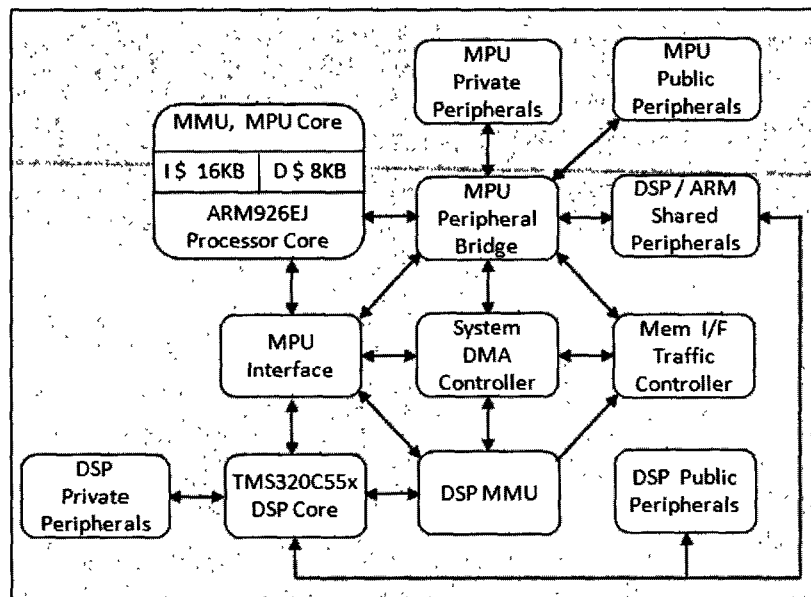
MPU Private Peripherals

MPU Public Peripherals

MMU, MPU Core

I $ 16KB

D $ 8KB

ARM926EJ Processor Core

MPU Peripheral Bridge

DSP / ARM Shared Peripherals

MPU Interface

System DMA Controller

Mem I/F Traffic Controller

DSP Private Peripherals

TMS320C55x DSP Core

DSP MMU

DSP Public Peripherals